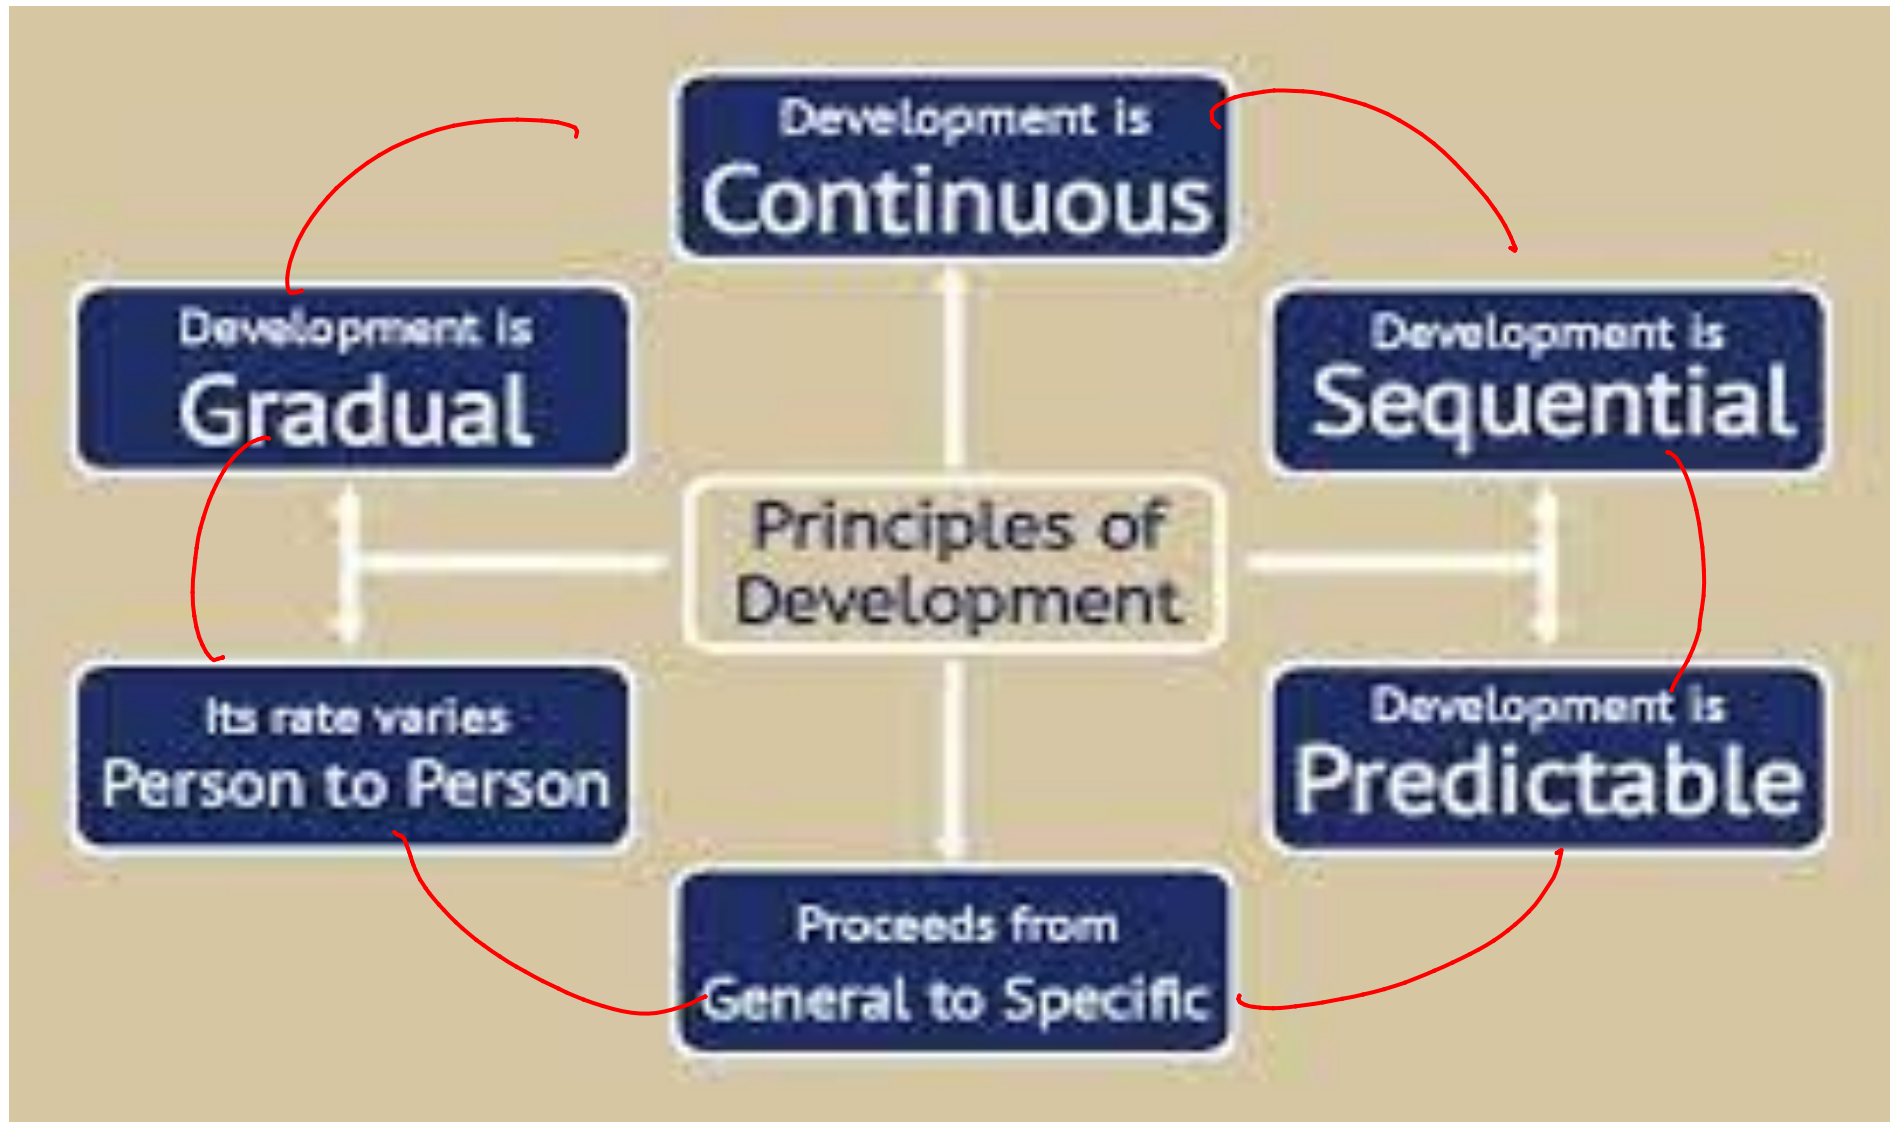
Development is
Continuous

Development is
Gradual

Development is
Sequential

Principles of
Development

Its rate varies
Person to Person

Development is
Predictable

Proceeds from
General to Specific